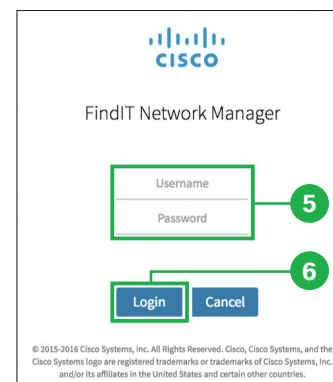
cisco

FindIT Network Manager

Username

Password

5

6

Login

Cancel

© 2015-2016 Cisco Systems, Inc. All Rights Reserved. Cisco, Cisco Systems, and the Cisco Systems logo are registered trademarks or trademarks of Cisco Systems, Inc. and/or its affiliates in the United States and certain other countries.